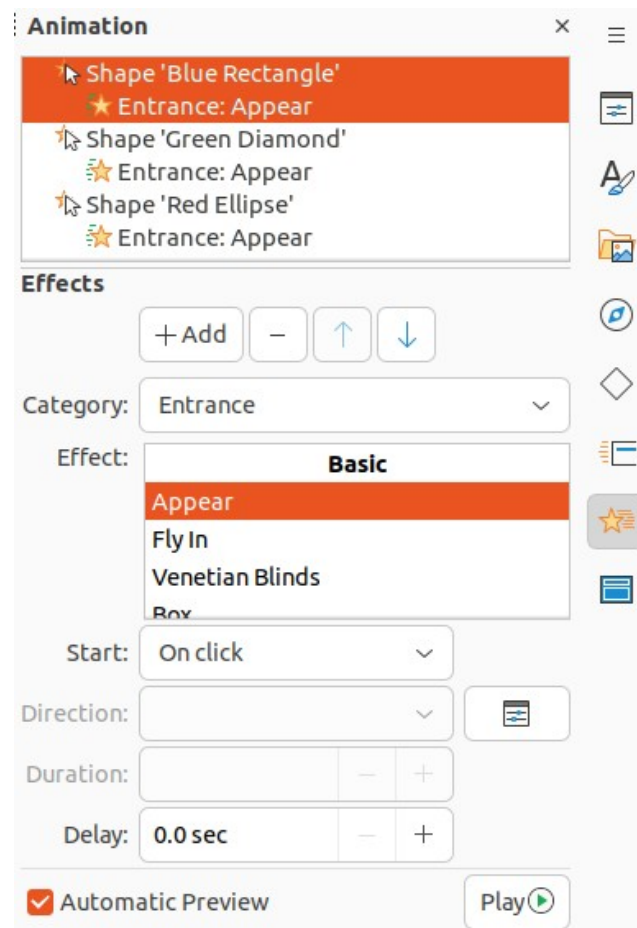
Animation ×

Shape 'Blue Rectangle'
Entrance: Appear
Shape 'Green Diamond'
Entrance: Appear
Shape 'Red Ellipse'
Entrance: Appear

Effects

+ Add − ↑ ↓

Category: Entrance

Effect:

Basic
Appear
Fly In
Venetian Blinds
Box

Start: On click

Direction:

Duration: − +

Delay: 0.0 sec − +

Automatic Preview

Play